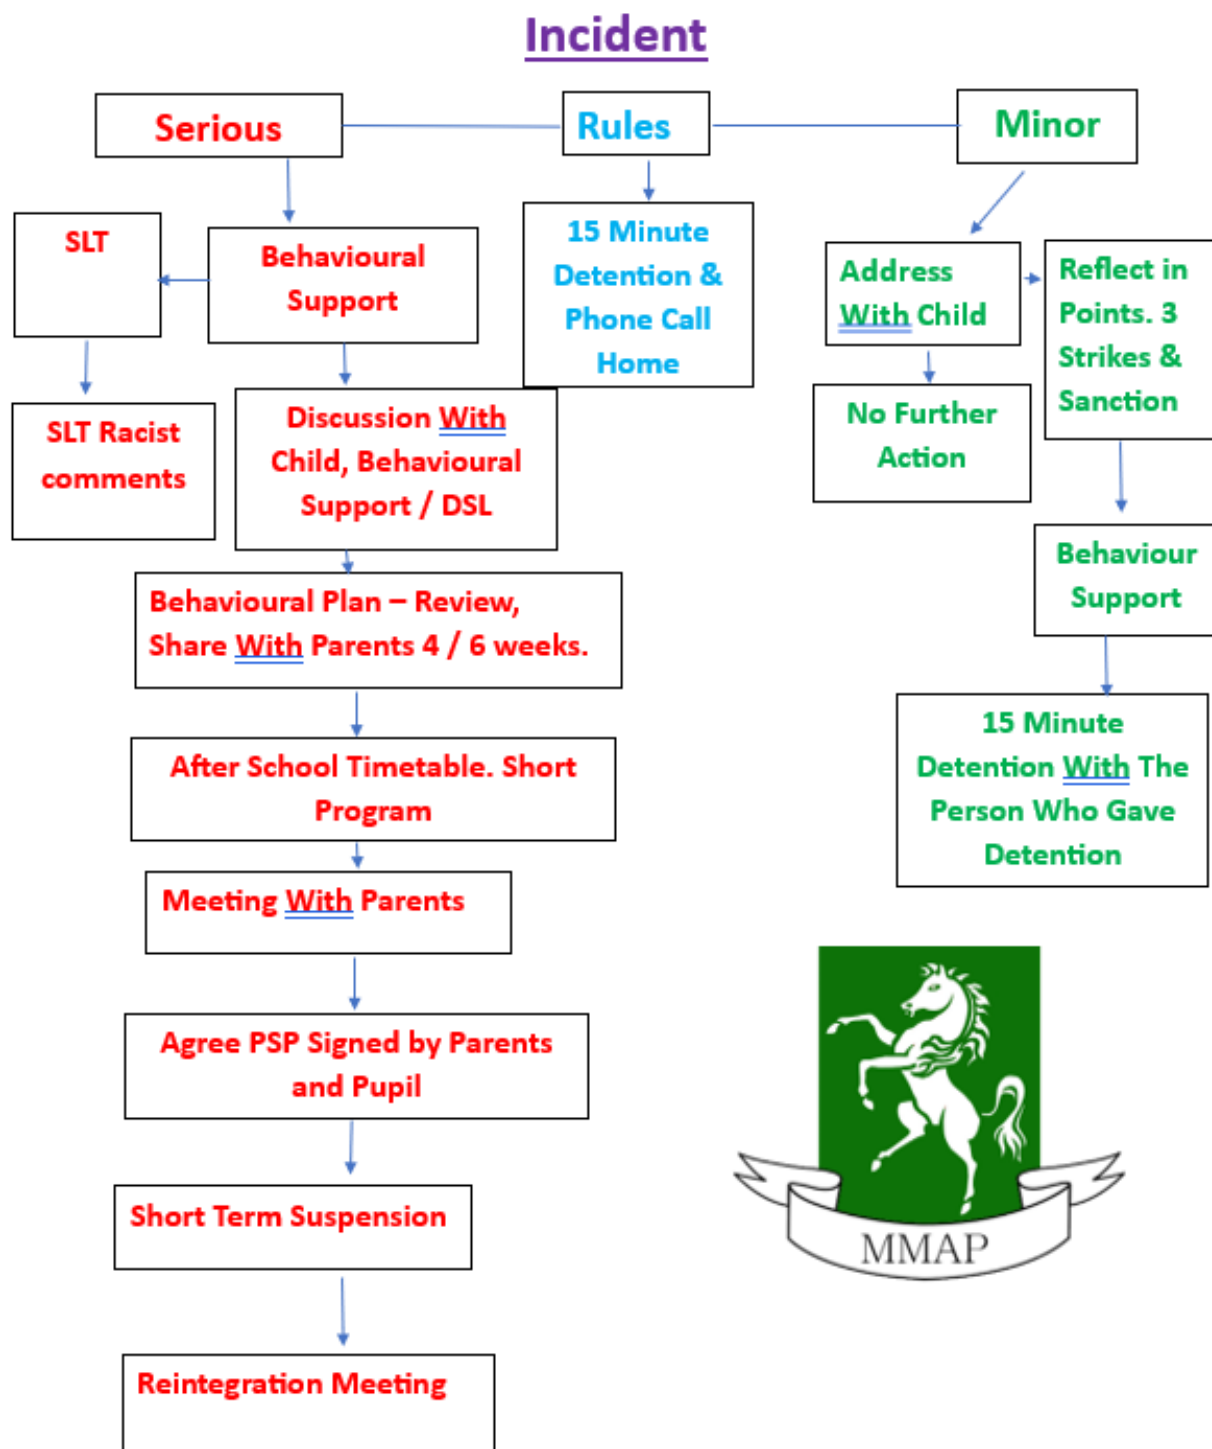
Incident

Serious

Rules

Minor

SLT

Behavioural Support

15 Minute Detention & Phone Call Home

Address With Child

Reflect in Points. 3 Strikes & Sanction

SLT Racist comments

Discussion With Child, Behavioural Support / DSL

No Further Action

Behaviour Support

Behavioural Plan – Review, Share With Parents 4 / 6 weeks.

15 Minute Detention With The Person Who Gave Detention

After School Timetable. Short Program

Meeting With Parents

Agree PSP Signed by Parents and Pupil

Short Term Suspension

Reintegration Meeting

MMAP